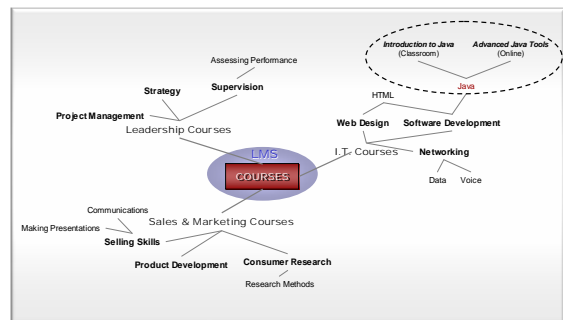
Introduction to Java
(Classroom)

Advanced Java Tools
(Online)

Java

Assessing Performance

Strategy

Supervision

HTML

Project Management

Leadership Courses

Web Design

Software Development

LMS

COURSES

I.T. Courses

Networking

Data

Voice

Communications

Making Presentations

Sales & Marketing Courses

Selling Skills

Product Development

Consumer Research

Research Methods